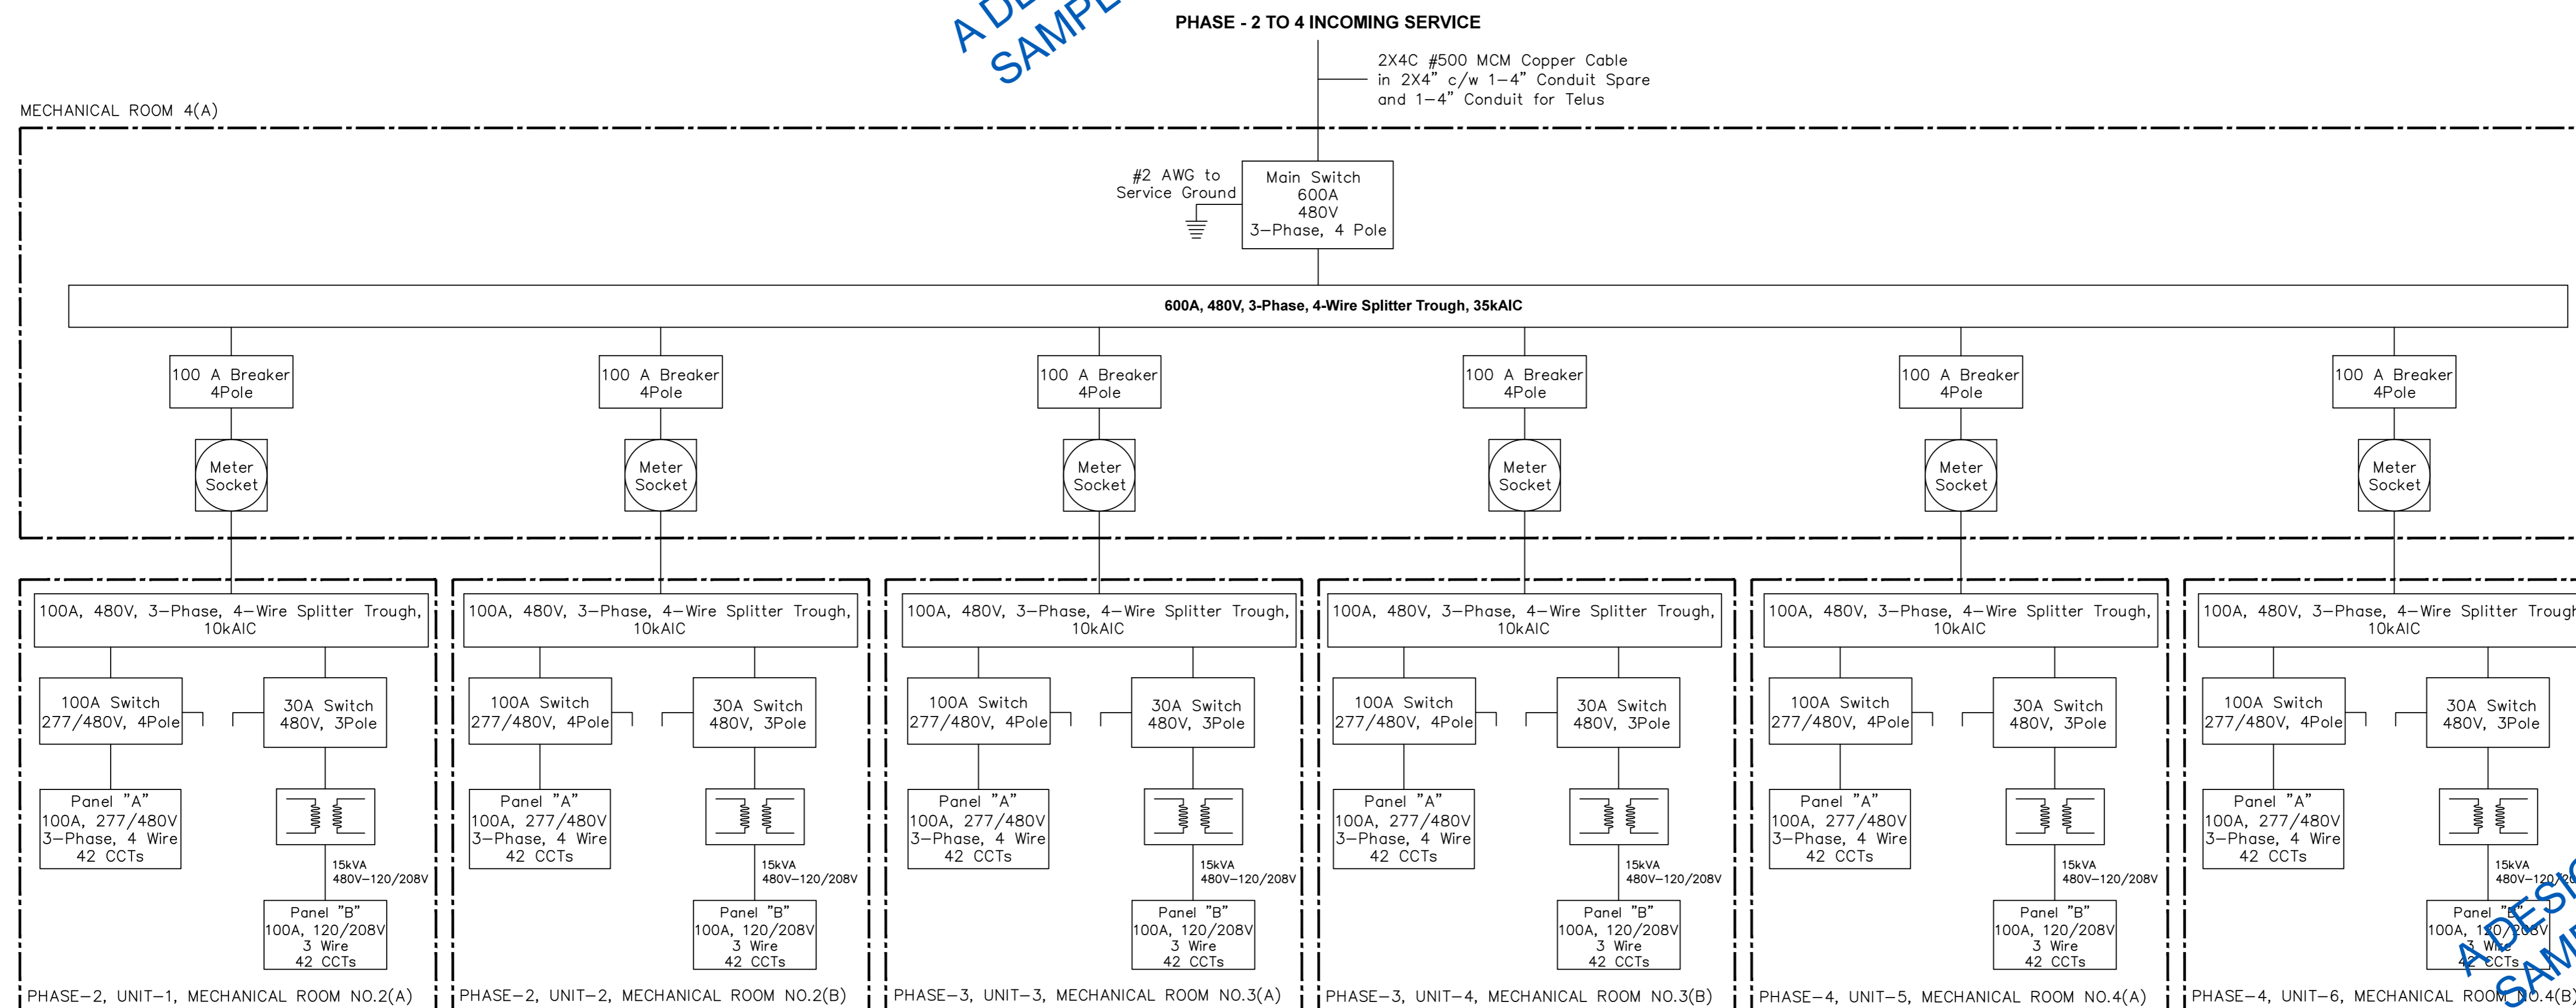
A DE
SAMPL

PHASE - 2 TO 4 INCOMING SERVICE

2X4C #500 MCM Copper Cable in 2X4" c/w 1-4" Conduit Spare and 1-4" Conduit for Telus

MECHANICAL ROOM 4(A)

#2 AWG to Service Ground

Main Switch 600A 480V 3-Phase, 4 Pole

600A, 480V, 3-Phase, 4-Wire Splitter Trough, 35kAIC

100 A Breaker 4Pole

Meter Socket

100 A Breaker 4Pole

Meter Socket

100 A Breaker 4Pole

Meter Socket

100 A Breaker 4Pole

Meter Socket

100 A Breaker 4Pole

Meter Socket

100 A Breaker 4Pole

Meter Socket

100A, 480V, 3-Phase, 4-Wire Splitter Trough, 10kAIC

100A Switch 277/480V, 4Pole

30A Switch 480V, 3Pole

Panel "A" 100A, 277/480V 3-Phase, 4 Wire 42 CCTs

15kVA 480V-120/208V

Panel "B" 100A, 120/208V 3 Wire 42 CCTs

PHASE-2, UNIT-1, MECHANICAL ROOM NO.2(A)

100A, 480V, 3-Phase, 4-Wire Splitter Trough, 10kAIC

100A Switch 277/480V, 4Pole

30A Switch 480V, 3Pole

Panel "A" 100A, 277/480V 3-Phase, 4 Wire 42 CCTs

15kVA 480V-120/208V

Panel "B" 100A, 120/208V 3 Wire 42 CCTs

PHASE-2, UNIT-2, MECHANICAL ROOM NO.2(B)

100A, 480V, 3-Phase, 4-Wire Splitter Trough, 10kAIC

100A Switch 277/480V, 4Pole

30A Switch 480V, 3Pole

Panel "A" 100A, 277/480V 3-Phase, 4 Wire 42 CCTs

15kVA 480V-120/208V

Panel "B" 100A, 120/208V 3 Wire 42 CCTs

PHASE-3, UNIT-3, MECHANICAL ROOM NO.3(A)

100A, 480V, 3-Phase, 4-Wire Splitter Trough, 10kAIC

100A Switch 277/480V, 4Pole

30A Switch 480V, 3Pole

Panel "A" 100A, 277/480V 3-Phase, 4 Wire 42 CCTs

15kVA 480V-120/208V

Panel "B" 100A, 120/208V 3 Wire 42 CCTs

PHASE-3, UNIT-4, MECHANICAL ROOM NO.3(B)

100A, 480V, 3-Phase, 4-Wire Splitter Trough, 10kAIC

100A Switch 277/480V, 4Pole

30A Switch 480V, 3Pole

Panel "A" 100A, 277/480V 3-Phase, 4 Wire 42 CCTs

15kVA 480V-120/208V

Panel "B" 100A, 120/208V 3 Wire 42 CCTs

PHASE-4, UNIT-5, MECHANICAL ROOM NO.4(A)

100A, 480V, 3-Phase, 4-Wire Splitter Trough 10kAIC

100A Switch 277/480V, 4Pole

30A Switch 480V, 3Pole

Panel "A" 100A, 277/480V 3-Phase, 4 Wire 42 CCTs

15kVA 480V-120/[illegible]

Panel "B" 100A, 120/208V 3 Wire 42 CCTs

A DESIG
SAM

PHASE-4, UNIT-6, MECHANICAL ROOM NO.4(B)